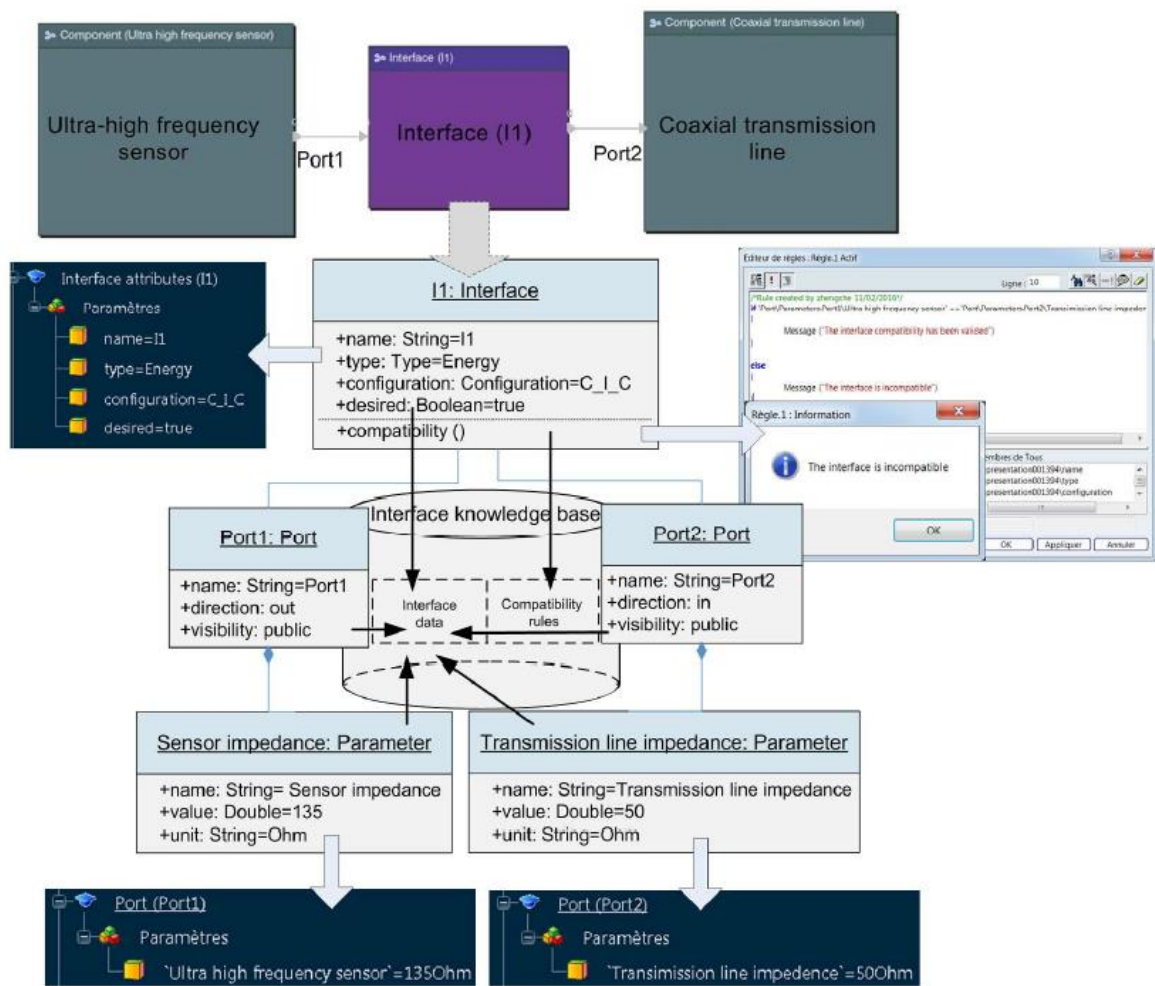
Component (Ultra high frequency sensor)

Ultra-high frequency sensor

Port1

Interface (I1)

Interface (I1)

Port2

Component (Coaxial transmission line)

Coaxial transmission line

Interface attributes (I1)
Paramètres
name=I1
type=Energy
configuration=C_I_C
desired=true

I1: Interface

+name: String=I1
+type: Type=Energy
+configuration: Configuration=C_I_C
+desired: Boolean=true
+compatibility ()

Editeur de règles : Règle.1 Actif

Ligne : 10

/*Rule created by zhengche 11/02/2016*/
if 'Port\Parameters\Port1\Ultra high frequency sensor' == 'Port\Parameters\Port2\Transmission line impedan
Message ("The interface compatibility has been validated")

else
Message ("The interface is incompatible")

Règle.1 : Information

The interface is incompatible

OK

embres de Tous
presentation001394\name
presentation001394\type
presentation001394\configuration

OK Appliquer Annuler

Interface knowledge base

Port1: Port

+name: String=Port1
+direction: out
+visibility: public

Interface data

Compatibility rules

Port2: Port

+name: String=Port2
+direction: in
+visibility: public

Sensor impedance: Parameter

+name: String= Sensor impedance
+value: Double=135
+unit: String=Ohm

Transmission line impedance: Parameter

+name: String=Transmission line impedance
+value: Double=50
+unit: String=Ohm

Port (Port1)
Paramètres
`Ultra high frequency sensor`=135Ohm

Port (Port2)
Paramètres
`Transimission line impedence`=50Ohm